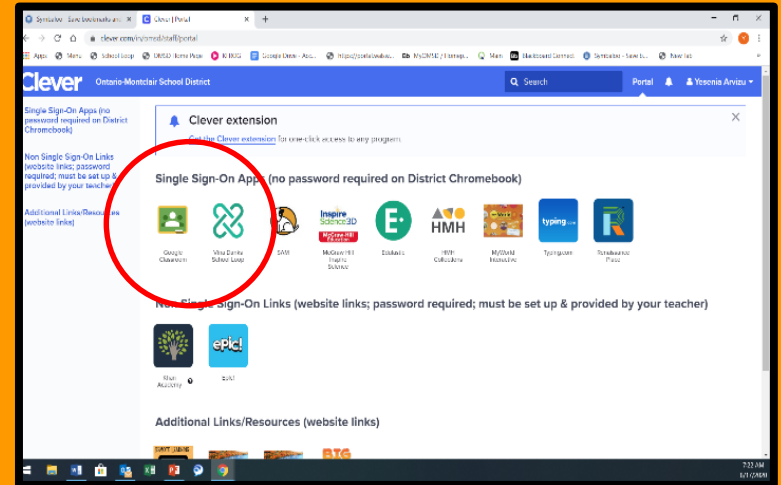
Symbaloo - Save bookmarks an ×
Clever | Portal ×
+

clever.com/in/omsd/staff/portal

Apps
Menu
School Loop
OMSD Home Page
KI RUG
Google Drive - Ass...
Https://zoella/adva...
McGRAW-Hill ...
Main
Blackboard Connect
Symbaloo - Save b...
New tab

Clever
Ontario-Montclair School District
Search
Portal
Yesenia Arvizu

Single Sign-On Apps (no password required on District Chromebook)

Non Single Sign-On Links (website links; password required; must be set up & provided by your teacher)

Additional Links/Resources (website links)

Clever extension
Get the Clever extension for one-click access to any program.

Single Sign-On Apps (no password required on District Chromebook)

Google Classroom
Vista Donita School Loop
IXL
Inspire Science3D
McGraw-Hill Inspire Science
Edulastic
HMH
HMH Collections
MyWorld Interactive
typing.com
Typingcom
Renaissance Place

Non Single Sign-On Links (website links; password required; must be set up & provided by your teacher)

Khan Academy
ePic!
EPIC!

Additional Links/Resources (website links)

BIG

7:22 AM
5/1/2020